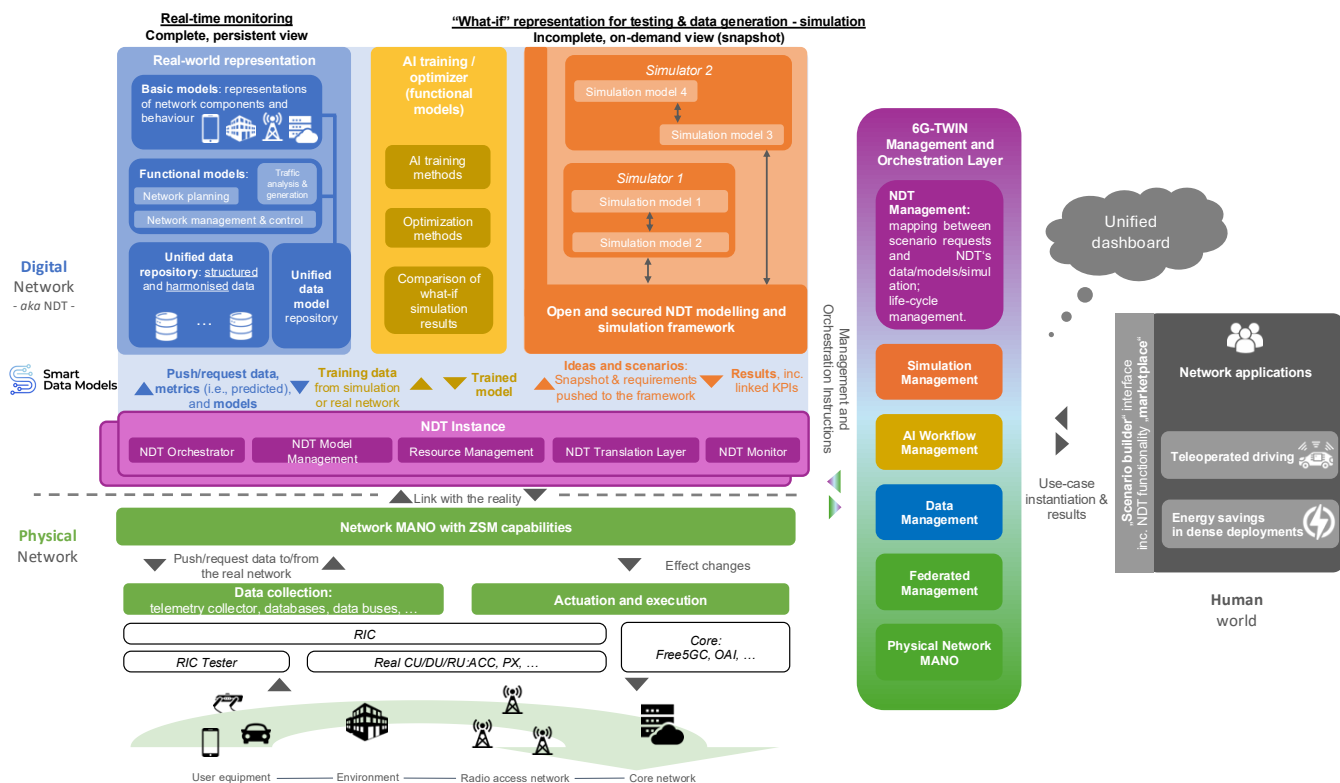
Real-time monitoring
Complete, persistent view

"What-if" representation for testing & data generation - simulation
Incomplete, on-demand view (snapshot)

Real-world representation

Basic models: representations of network components and behaviour

Functional models:
Network planning
Traffic analysis & generation
Network management & control

Unified data repository: structured and harmonised data

Unified data model repository

AI training / optimizer (functional models)

AI training methods

Optimization methods

Comparison of what-if simulation results

Simulator 2
Simulation model 4
Simulation model 3

Simulator 1
Simulation model 1
Simulation model 2

Open and secured NDT modelling and simulation framework

Digital
Network
- aka NDT -

Smart Data Models

Push/request data, metrics (i.e., predicted), and models

Training data from simulation or real network

Trained model

Ideas and scenarios: Snapshot & requirements pushed to the framework

Results, inc. linked KPIs

Management and Orchestration Instructions

NDT Instance
NDT Orchestrator
NDT Model Management
Resource Management
NDT Translation Layer
NDT Monitor

Link with the reality

Physical
Network

Network MANO with ZSM capabilities

Push/request data to/from the real network

Effect changes

Data collection:
telemetry collector, databases, data buses, …

Actuation and execution

RIC

RIC Tester

Real CU/DU/RU:ACC, PX, …

Core:
Free5GC, OAI, …

User equipment
Environment
Radio access network
Core network

6G-TWIN
Management and Orchestration Layer

NDT Management: mapping between scenario requests and NDT's data/models/simulation; life-cycle management.

Simulation Management

AI Workflow Management

Data Management

Federated Management

Physical Network MANO

Use-case instantiation & results

Unified dashboard

„Scenario builder" interface inc. NDT functionality „marketplace"

Network applications

Teleoperated driving

Energy savings in dense deployments

Human
world